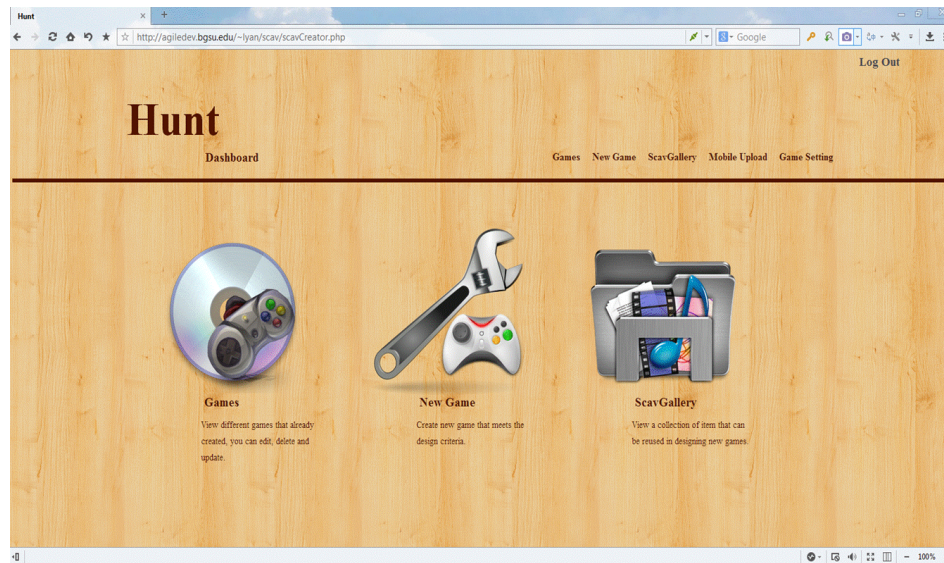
Hunt

http://agiledev.bgsu.edu/~lyan/scav/scavCreator.php

Google

Log Out

Hunt

Dashboard

Games New Game ScavGallery Mobile Upload Game Setting

Games

View different games that already created, you can edit, delete and update.

New Game

Create new game that meets the design criteria.

ScavGallery

View a collection of item that can be reused in designing new games.

100%